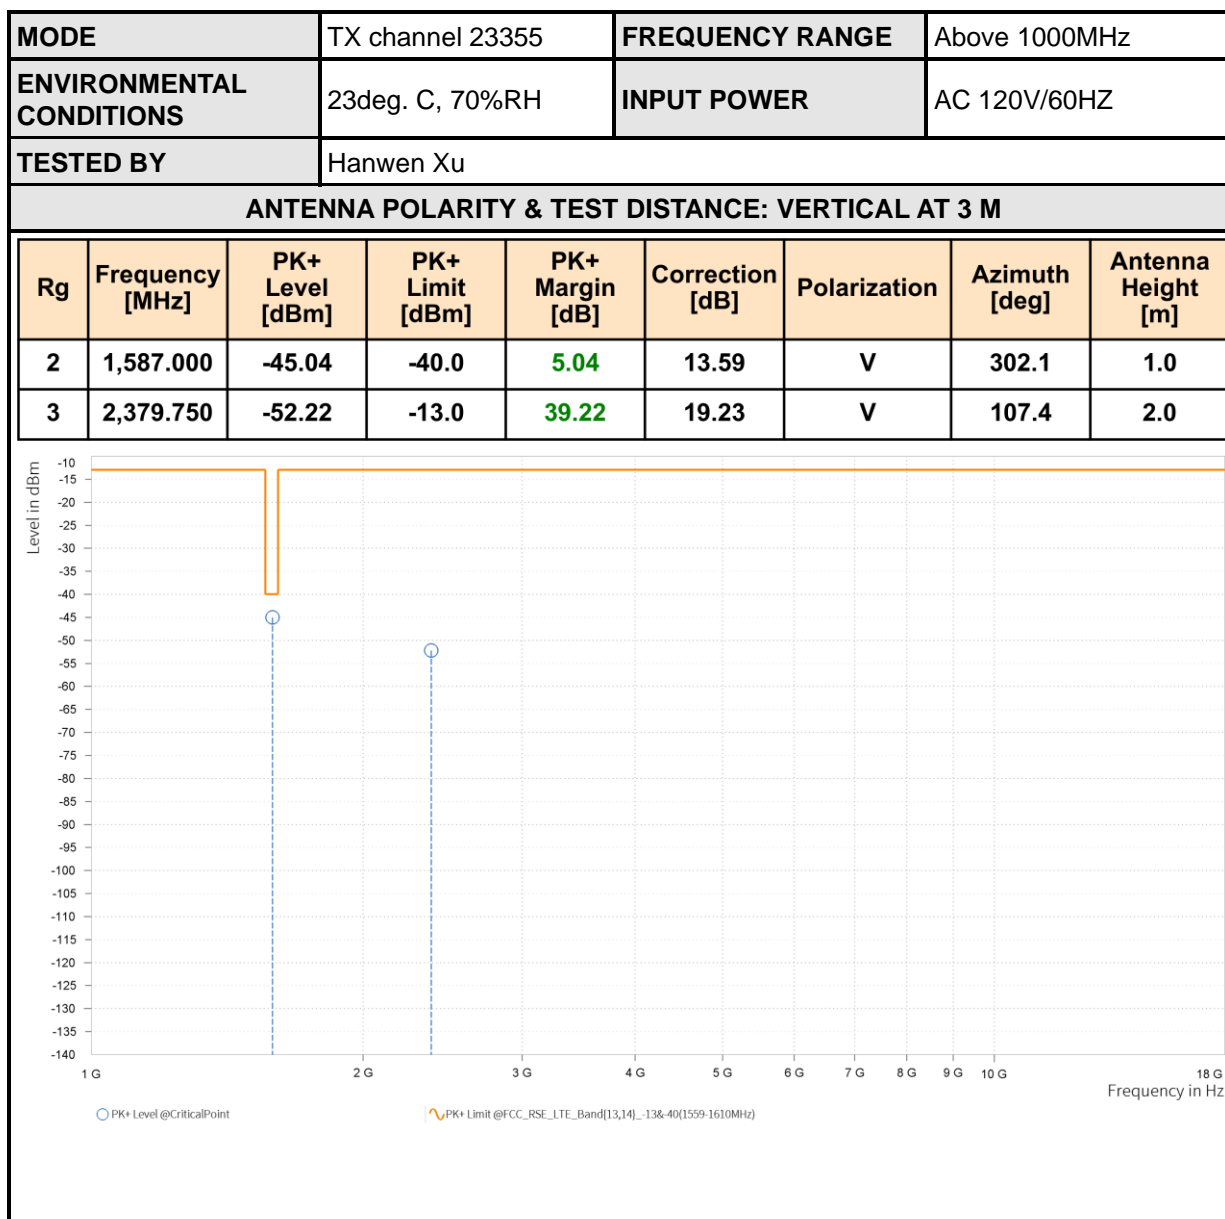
| MODE | TX channel 23355 | FREQUENCY RANGE | Above 1000MHz |
|---|---|---|---|
| ENVIRONMENTAL CONDITIONS | 23deg. C, 70%RH | INPUT POWER | AC 120V/60HZ |
| TESTED BY | Hanwen Xu | | |

ANTENNA POLARITY & TEST DISTANCE: VERTICAL AT 3 M

| Rg | Frequency [MHz] | PK+ Level [dBm] | PK+ Limit [dBm] | PK+ Margin [dB] | Correction [dB] | Polarization | Azimuth [deg] | Antenna Height [m] |
|---|---|---|---|---|---|---|---|---|
| 2 | 1,587.000 | -45.04 | -40.0 | 5.04 | 13.59 | V | 302.1 | 1.0 |
| 3 | 2,379.750 | -52.22 | -13.0 | 39.22 | 19.23 | V | 107.4 | 2.0 |

Level in dBm
-10 -15 -20 -25 -30 -35 -40 -45 -50 -55 -60 -65 -70 -75 -80 -85 -90 -95 -100 -105 -110 -115 -120 -125 -130 -135 -140

1 G 2 G 3 G 4 G 5 G 6 G 7 G 8 G 9 G 10 G 18 G
Frequency in Hz

PK+ Level @CriticalPoint
PK+ Limit @FCC_RSE_LTE_Band(13,14)_-13&-40(1559-1610MHz)